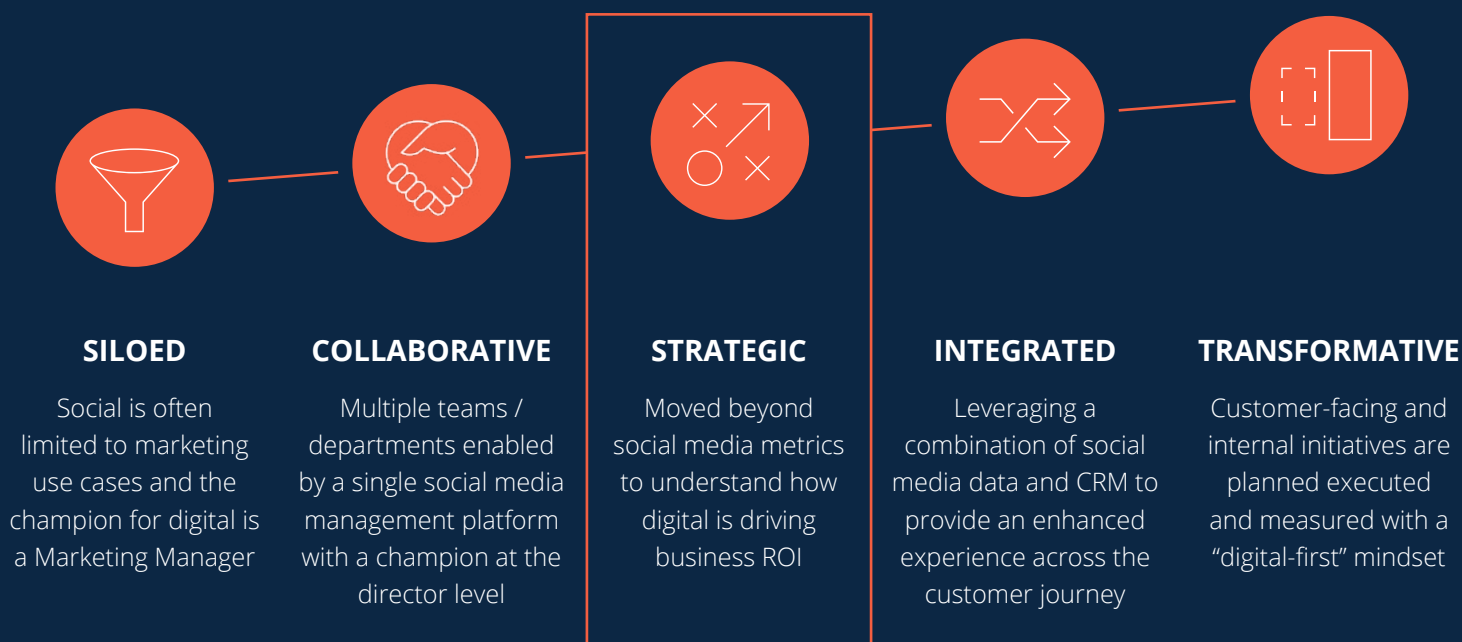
SILOED

Social is often limited to marketing use cases and the champion for digital is a Marketing Manager

COLLABORATIVE

Multiple teams / departments enabled by a single social media management platform with a champion at the director level

STRATEGIC

Moved beyond social media metrics to understand how digital is driving business ROI

INTEGRATED

Leveraging a combination of social media data and CRM to provide an enhanced experience across the customer journey

TRANSFORMATIVE

Customer-facing and internal initiatives are planned executed and measured with a “digital-first” mindset